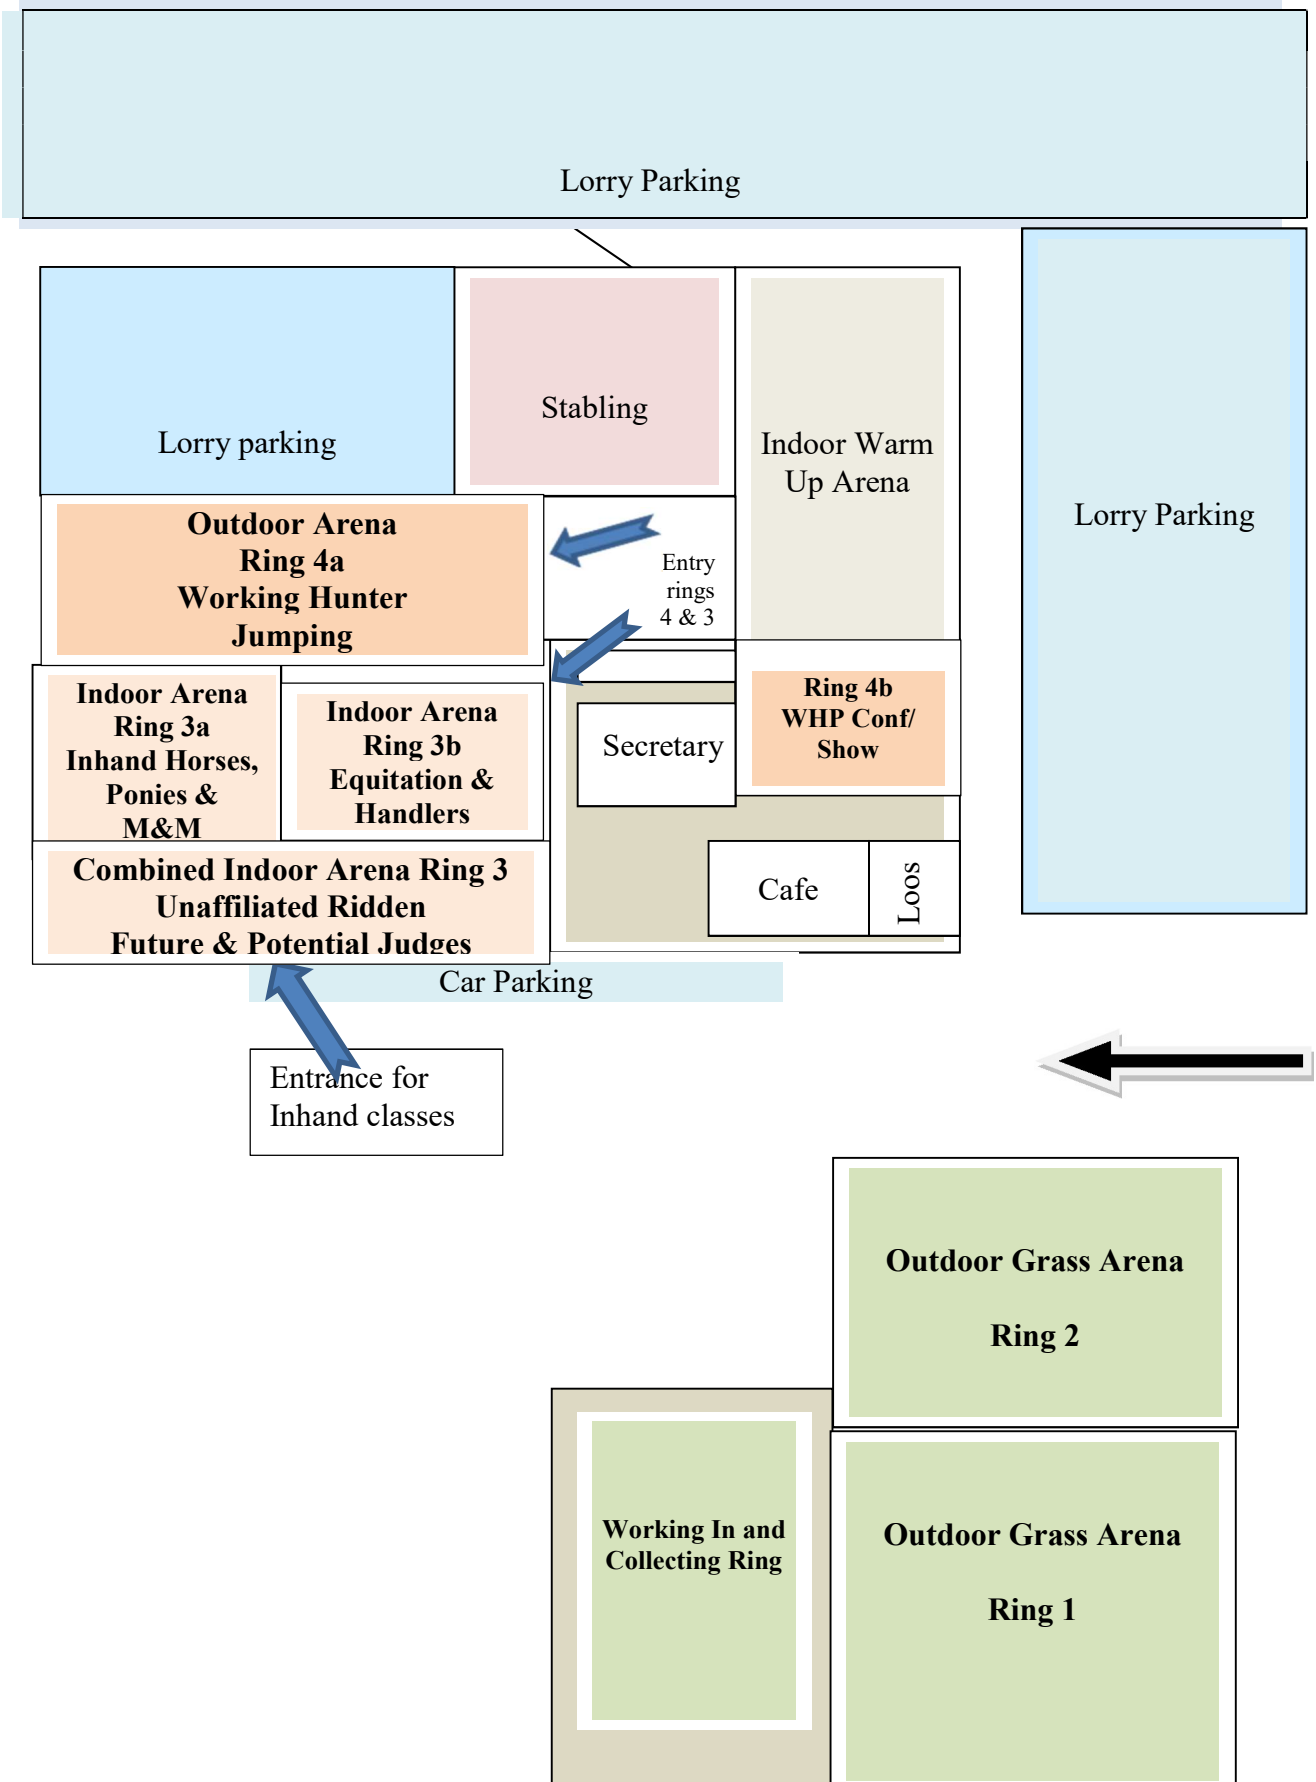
Lorry Parking

Lorry parking

Stabling

Indoor Warm Up Arena

Lorry Parking

Outdoor Arena
Ring 4a
Working Hunter
Jumping

Entry rings 4 & 3

Indoor Arena
Ring 3a
Inhand Horses, Ponies & M&M

Indoor Arena
Ring 3b
Equitation & Handlers

Secretary

Ring 4b
WHP Conf/ Show

Combined Indoor Arena Ring 3
Unaffiliated Ridden
Future & Potential Judges

Cafe

Loos

Car Parking

Entrance for Inhand classes

Outdoor Grass Arena

Ring 2

Working In and Collecting Ring

Outdoor Grass Arena

Ring 1